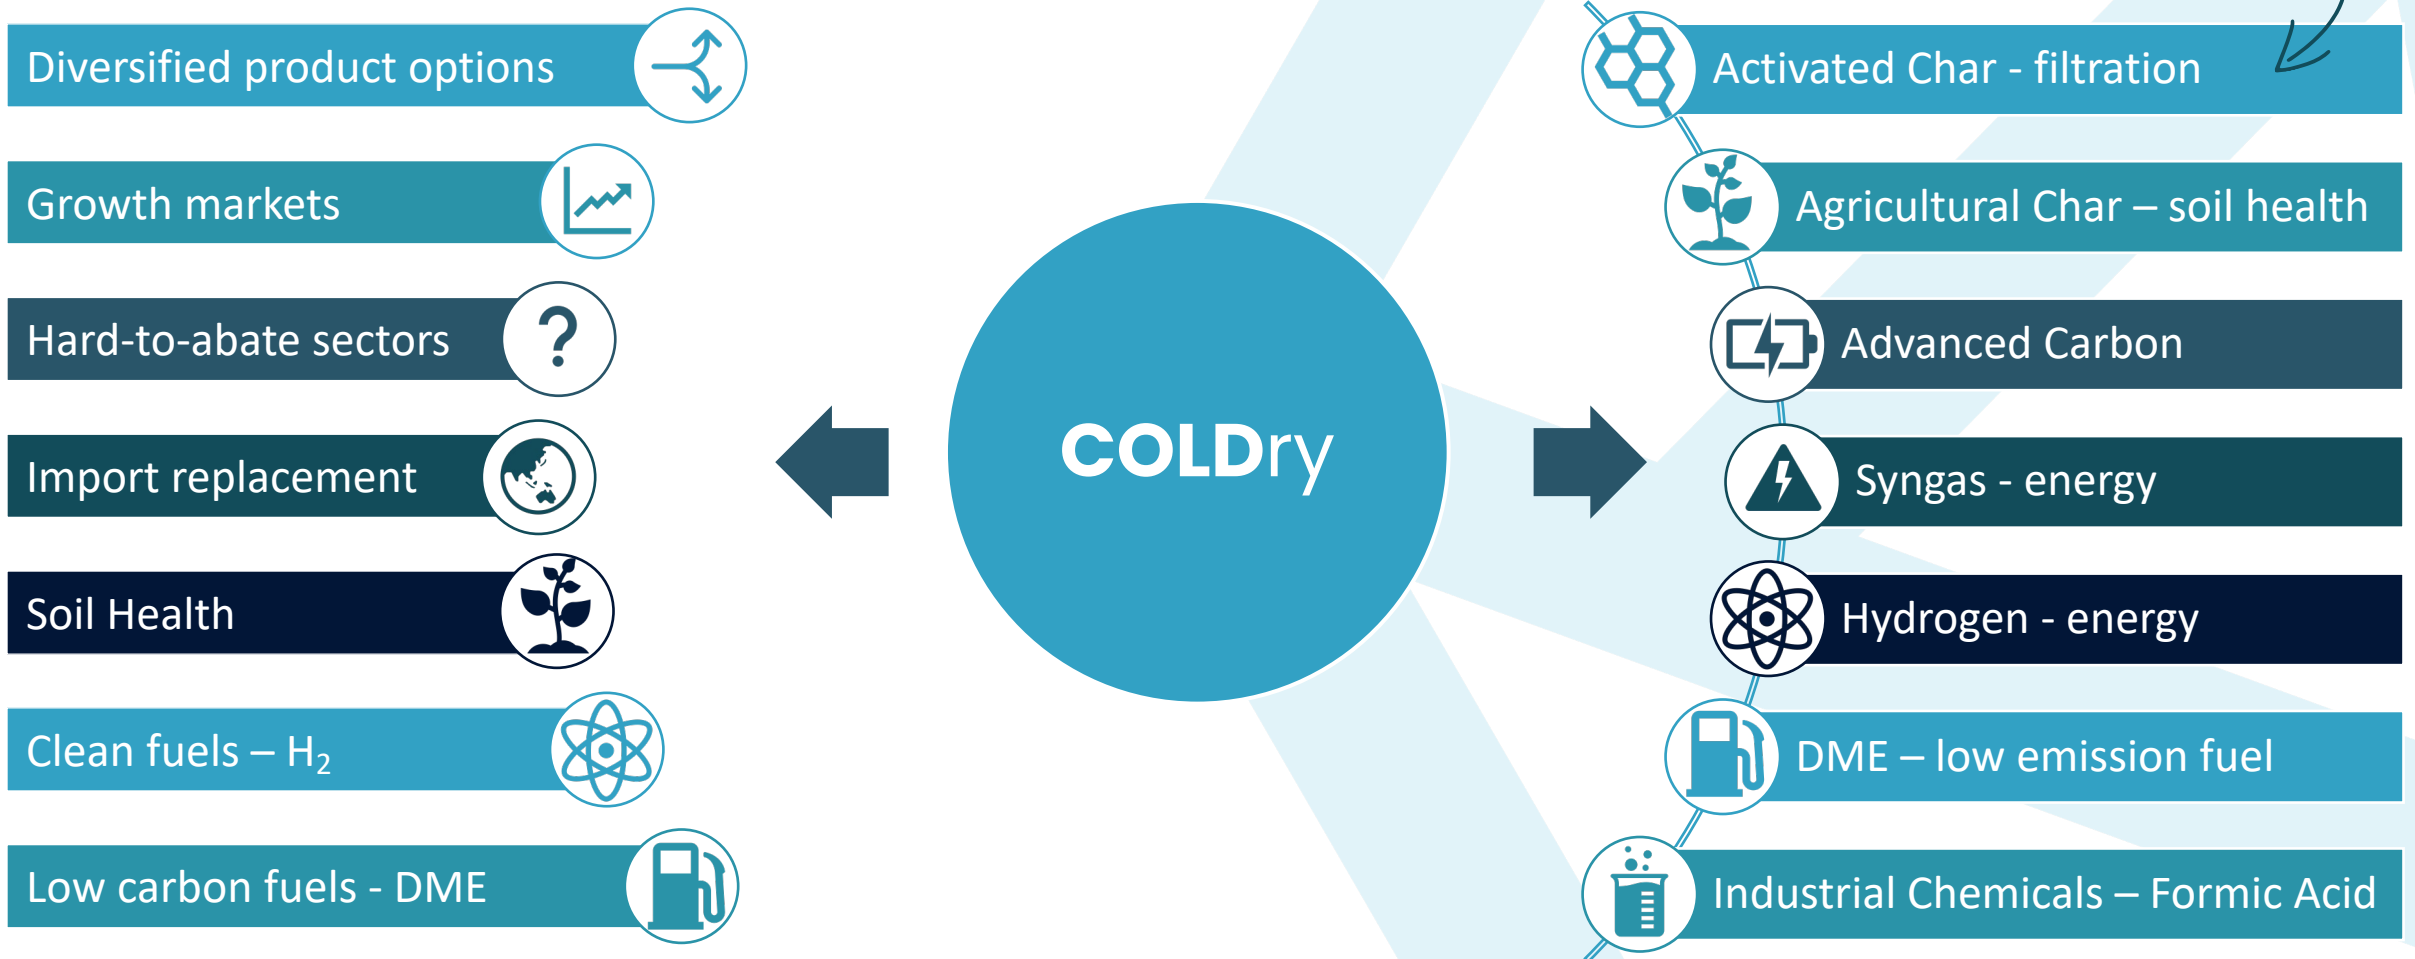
Diversified product options

Growth markets

Hard-to-abate sectors

Import replacement

Soil Health

Clean fuels – $H_2$

Low carbon fuels - DME

COLDry

Activated Char - filtration

Agricultural Char – soil health

Advanced Carbon

Syngas - energy

Hydrogen - energy

DME – low emission fuel

Industrial Chemicals – Formic Acid